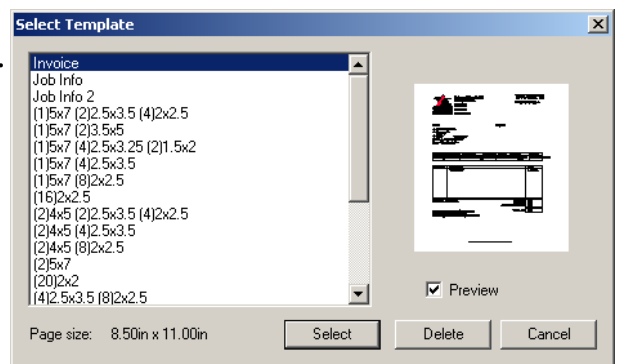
Select Template

Invoice
Job Info
Job Info 2
(1)5x7 (2)2.5x3.5 (4)2x2.5
(1)5x7 (2)3.5x5
(1)5x7 (4)2.5x3.25 (2)1.5x2
(1)5x7 (4)2.5x3.5
(1)5x7 (8)2x2.5
(16)2x2.5
(2)4x5 (2)2.5x3.5 (4)2x2.5
(2)4x5 (4)2.5x3.5
(2)4x5 (8)2x2.5
(2)5x7
(20)2x2
(4)2.5x3.5 (8)2x2.5

Preview

Page size: 8.50in x 11.00in

Select Delete Cancel